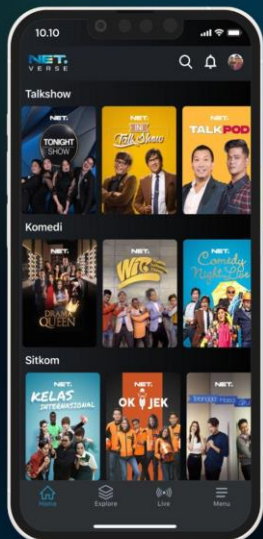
10.10

NET. VERSE

Talkshow

NET. TONIGHT SHOW

NET. THE Talk Show

NET. TALK POD

Komedi

DRAMA QUEEN

WIB

NET. Comedy Night Live

Sitkom

NET. KELAS INTERNASIONAL

NET. OK JEK

NET.

Home

Explore

Live

Menu